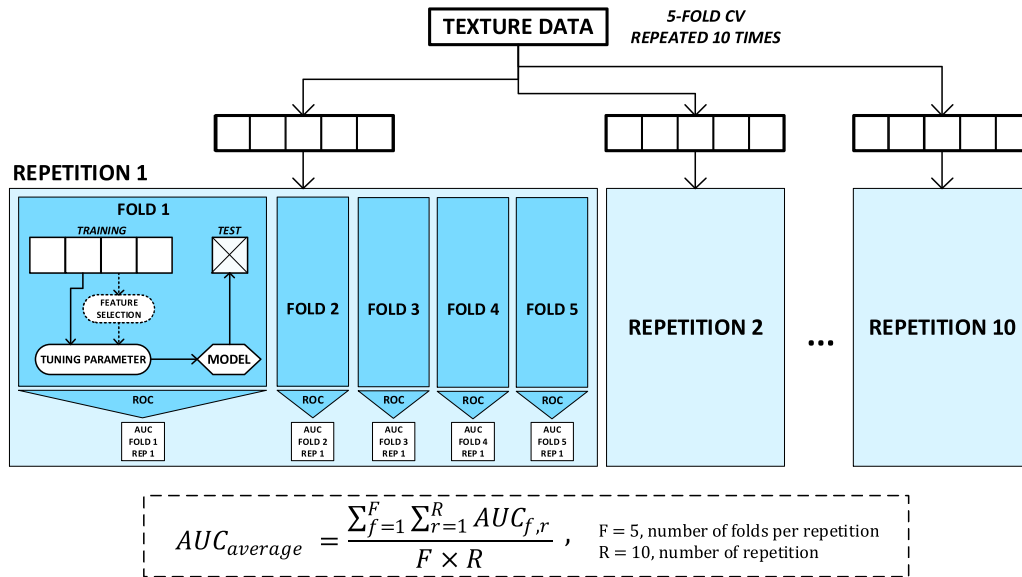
TEXTURE DATA

5-FOLD CV
REPEATED 10 TIMES

REPETITION 1

FOLD 1

TRAINING

TEST

FEATURE SELECTION

TUNING PARAMETER

MODEL

ROC

AUC
FOLD 1
REP 1

FOLD 2

ROC

AUC
FOLD 2
REP 1

FOLD 3

ROC

AUC
FOLD 3
REP 1

FOLD 4

ROC

AUC
FOLD 4
REP 1

FOLD 5

ROC

AUC
FOLD 5
REP 1

REPETITION 2

...

REPETITION 10

$AUC_{average} = \frac{\sum_{f=1}^{F}\sum_{r=1}^{R} AUC_{f,r}}{F \times R}$ ,

F = 5, number of folds per repetition
R = 10, number of repetition